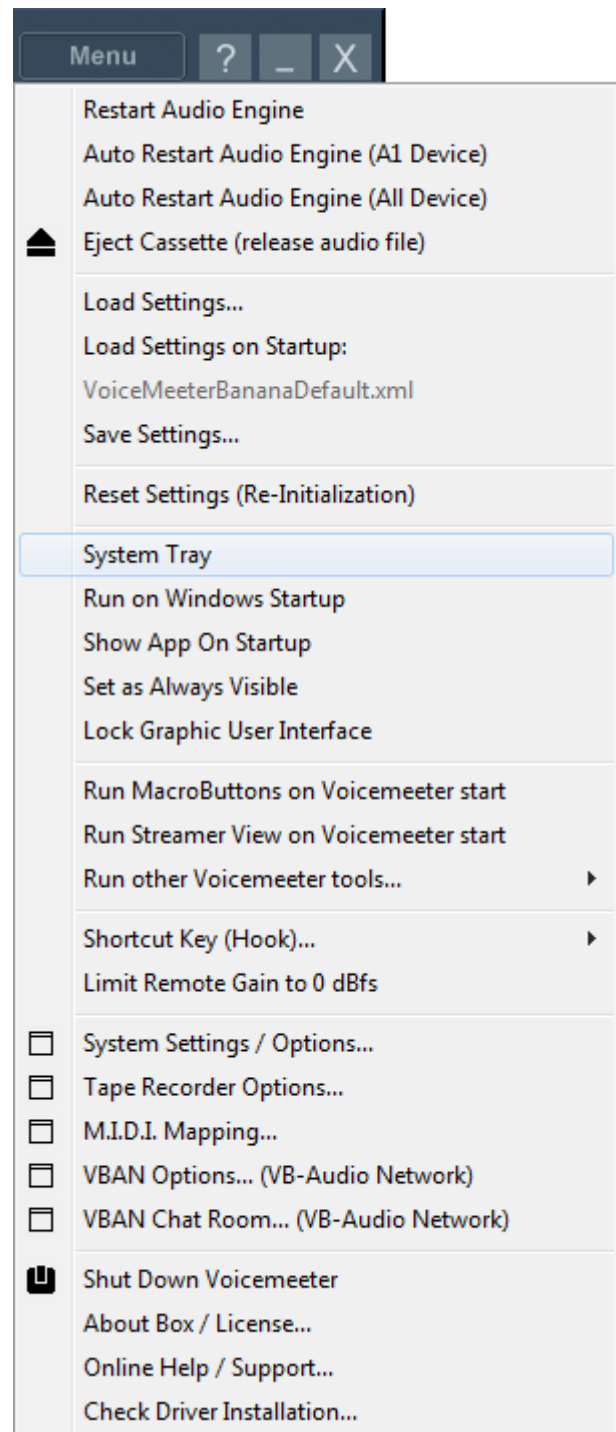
Menu ? _ X

Restart Audio Engine
Auto Restart Audio Engine (A1 Device)
Auto Restart Audio Engine (All Device)
Eject Cassette (release audio file)

Load Settings...
Load Settings on Startup:
VoiceMeeterBananaDefault.xml
Save Settings...

Reset Settings (Re-Initialization)

System Tray
Run on Windows Startup
Show App On Startup
Set as Always Visible
Lock Graphic User Interface

Run MacroButtons on Voicemeeter start
Run Streamer View on Voicemeeter start
Run other Voicemeeter tools...

Shortcut Key (Hook)...
Limit Remote Gain to 0 dBfs

System Settings / Options...
Tape Recorder Options...
M.I.D.I. Mapping...
VBAN Options... (VB-Audio Network)
VBAN Chat Room... (VB-Audio Network)

Shut Down Voicemeeter
About Box / License...
Online Help / Support...
Check Driver Installation...